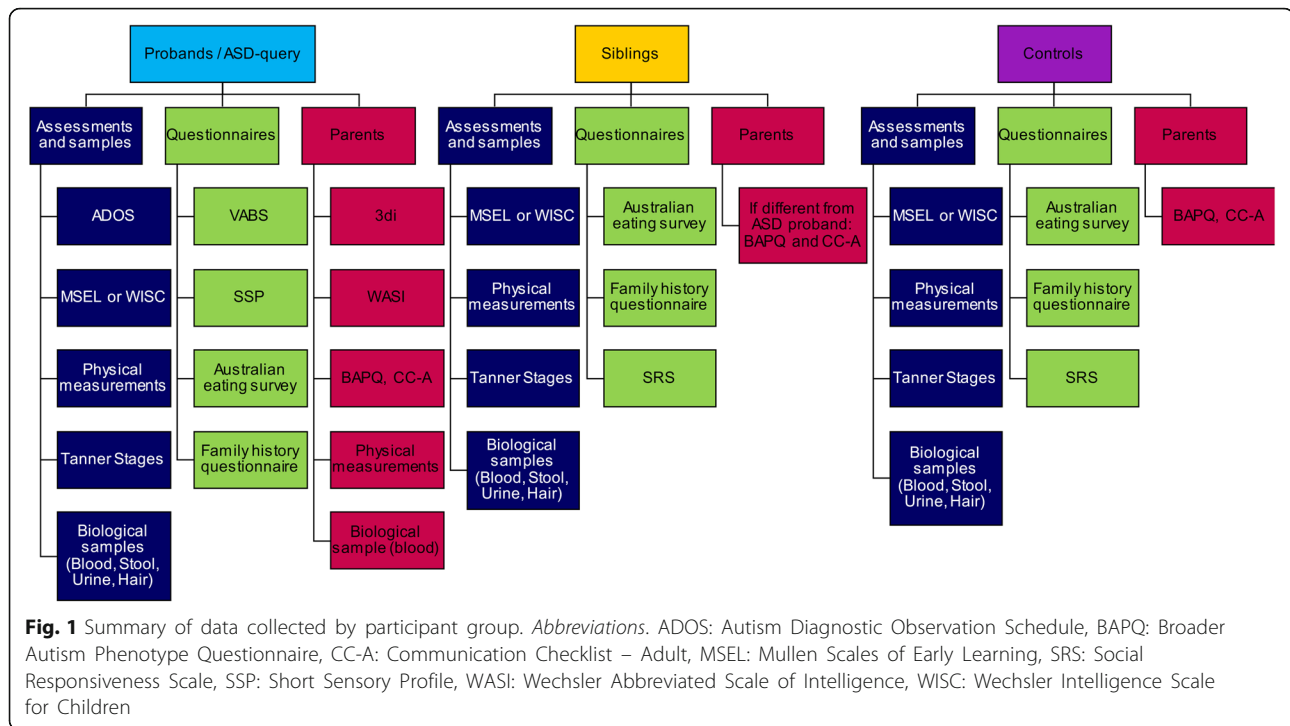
Probands / ASD-query

Assessments and samples

ADOS

MSEL or WISC

Physical measurements

Tanner Stages

Biological samples (Blood, Stool, Urine, Hair)

Questionnaires

VABS

SSP

Australian eating survey

Family history questionnaire

Parents

3di

WASI

BAPQ, CC-A

Physical measurements

Biological sample (blood)

Siblings

Assessments and samples

MSEL or WISC

Physical measurements

Tanner Stages

Biological samples (Blood, Stool, Urine, Hair)

Questionnaires

Australian eating survey

Family history questionnaire

SRS

Parents

If different from ASD proband: BAPQ and CC-A

Controls

Assessments and samples

MSEL or WISC

Physical measurements

Tanner Stages

Biological samples (Blood, Stool, Urine, Hair)

Questionnaires

Australian eating survey

Family history questionnaire

SRS

Parents

BAPQ, CC-A

**Fig. 1** Summary of data collected by participant group. *Abbreviations*. ADOS: Autism Diagnostic Observation Schedule, BAPQ: Broader Autism Phenotype Questionnaire, CC-A: Communication Checklist – Adult, MSEL: Mullen Scales of Early Learning, SRS: Social Responsiveness Scale, SSP: Short Sensory Profile, WASI: Wechsler Abbreviated Scale of Intelligence, WISC: Wechsler Intelligence Scale for Children